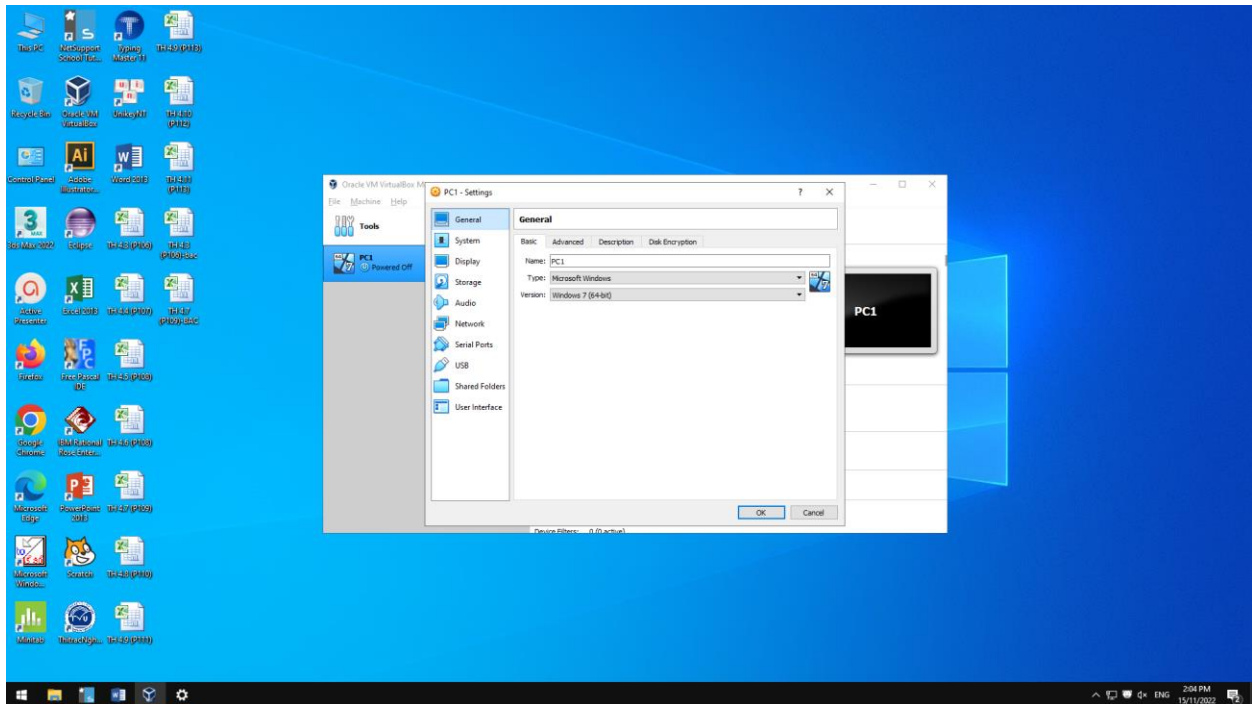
This PC
NetSupport School Tu...
Typing Master 11
TH 4.9 (P113)

Recycle Bin
Oracle VM VirtualBox
UnikeyNT
TH 4.10 (P112)

Control Panel
Adobe Illustrator...
Word 2013
TH 4.11 (P113)

3ds Max 2022
Eclipse
TH 4.3 (P106)
TH 4.3 (P106) Bac

Active Presenter
Excel 2013
TH 4.4 (P107)
TH 4.7 (P109) BAC

Firefox
Free Pascal IDE
TH 4.5 (P108)

Google Chrome
IBM Rational Rose Enter...
TH 4.6 (P108)

Microsoft Edge
PowerPoint 2013
TH 4.7 (P109)

Microsoft Windo...
Scratch
TH 4.8 (P110)

Minitab
ThiHaiNgu...
TH 4.9 (P111)

Oracle VM VirtualBox M
File Machine Help
Tools
PC1
Powered Off
PC1
Device Filters: 0 (0 active)

PC1 - Settings
?
×
General
System
Display
Storage
Audio
Network
Serial Ports
USB
Shared Folders
User Interface

General
Basic Advanced Description Disk Encryption
Name: PC1
Type: Microsoft Windows
Version: Windows 7 (64-bit)

OK Cancel

ENG 2:04 PM 15/11/2022